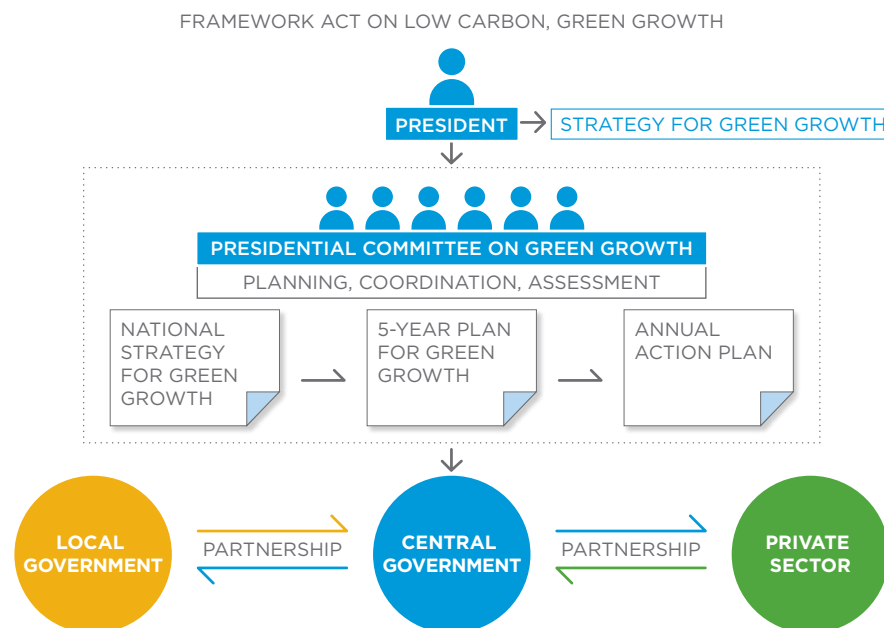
FRAMEWORK ACT ON LOW CARBON, GREEN GROWTH

PRESIDENT

STRATEGY FOR GREEN GROWTH

PRESIDENTIAL COMMITTEE ON GREEN GROWTH

PLANNING, COORDINATION, ASSESSMENT

NATIONAL STRATEGY FOR GREEN GROWTH

5-YEAR PLAN FOR GREEN GROWTH

ANNUAL ACTION PLAN

LOCAL GOVERNMENT

PARTNERSHIP

CENTRAL GOVERNMENT

PARTNERSHIP

PRIVATE SECTOR